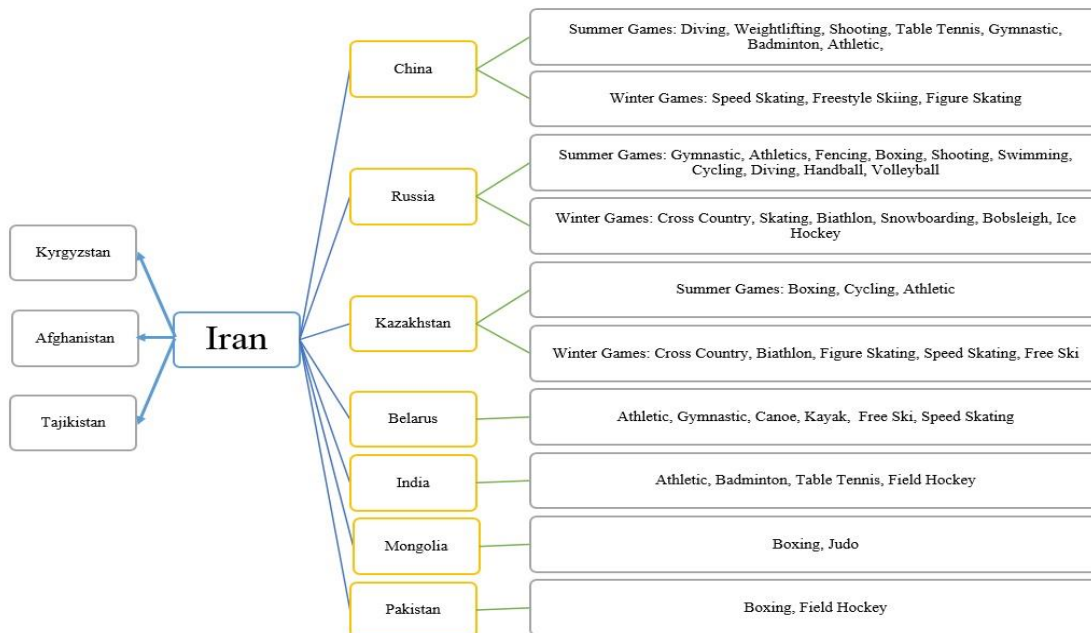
Kyrgyzstan

Afghanistan

Tajikistan

Iran

China

Summer Games: Diving, Weightlifting, Shooting, Table Tennis, Gymnastic, Badminton, Athletic,

Winter Games: Speed Skating, Freestyle Skiing, Figure Skating

Russia

Summer Games: Gymnastic, Athletics, Fencing, Boxing, Shooting, Swimming, Cycling, Diving, Handball, Volleyball

Winter Games: Cross Country, Skating, Biathlon, Snowboarding, Bobsleigh, Ice Hockey

Kazakhstan

Summer Games: Boxing, Cycling, Athletic

Winter Games: Cross Country, Biathlon, Figure Skating, Speed Skating, Free Ski

Belarus

Athletic, Gymnastic, Canoe, Kayak, Free Ski, Speed Skating

India

Athletic, Badminton, Table Tennis, Field Hockey

Mongolia

Boxing, Judo

Pakistan

Boxing, Field Hockey